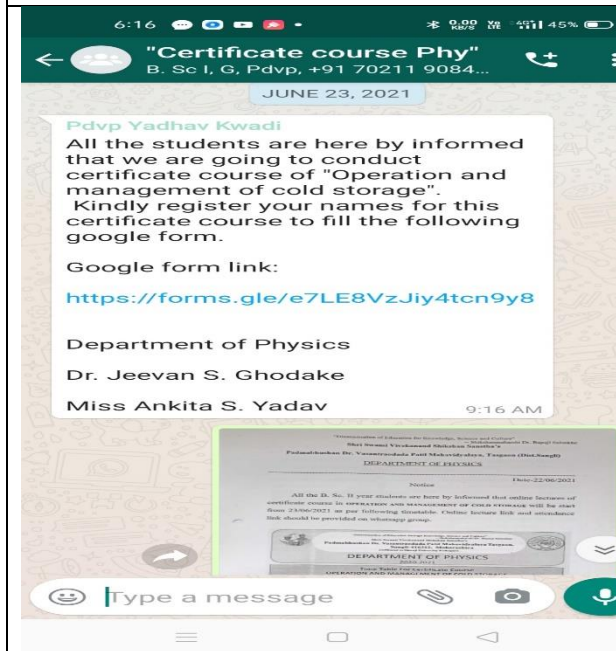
6:16

0.00 KB/S 45%

"Certificate course Phy"
B. Sc I, G, Pdvp, +91 70211 9084...

JUNE 23, 2021

Pdvp Yadhav Kwadi
All the students are here by informed that we are going to conduct certificate course of "Operation and management of cold storage".
Kindly register your names for this certificate course to fill the following google form.

Google form link:

https://forms.gle/e7LE8VzJiy4tcn9y8

Department of Physics

Dr. Jeevan S. Ghodake

Miss Ankita S. Yadav

9:16 AM

Shri Swami Vivekanand Shikshan Sanstha's
Padmabhushan Dr. Vasantraodada Patil Mahavidyalaya, Tasgaon (Dist.Sangli)
DEPARTMENT OF PHYSICS

Date:22/06/2021

Notice

All the B. Sc. II year students are here by informed that online lectures of certificate course in OPERATION AND MANAGEMENT OF COLD STORAGE will be start from 23/06/2021 as per following timetable. Online lecture link and attendance link should be provided on whatsapp group.

DEPARTMENT OF PHYSICS

OPERATION AND MANAGEMENT OF COLD STORAGE

Type a message